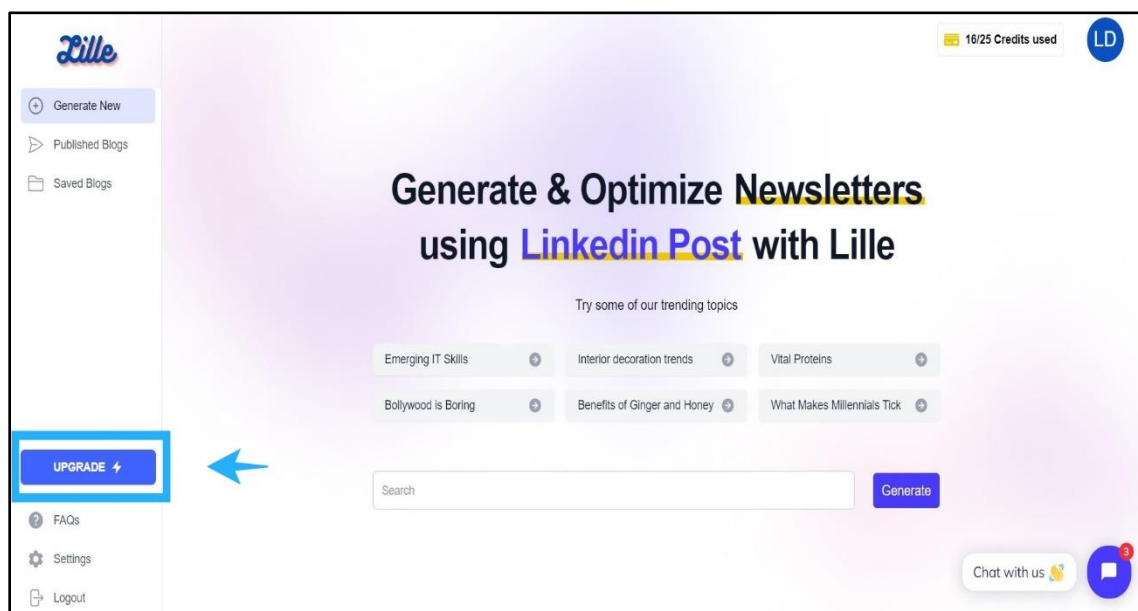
Lille

16/25 Credits used

LD

Generate New

Published Blogs

Saved Blogs

Generate & Optimize Newsletters using Linkedin Post with Lille

Try some of our trending topics

Emerging IT Skills

Interior decoration trends

Vital Proteins

Bollywood is Boring

Benefits of Ginger and Honey

What Makes Millennials Tick

UPGRADE

Search

Generate

FAQs

Settings

Logout

Chat with us

3